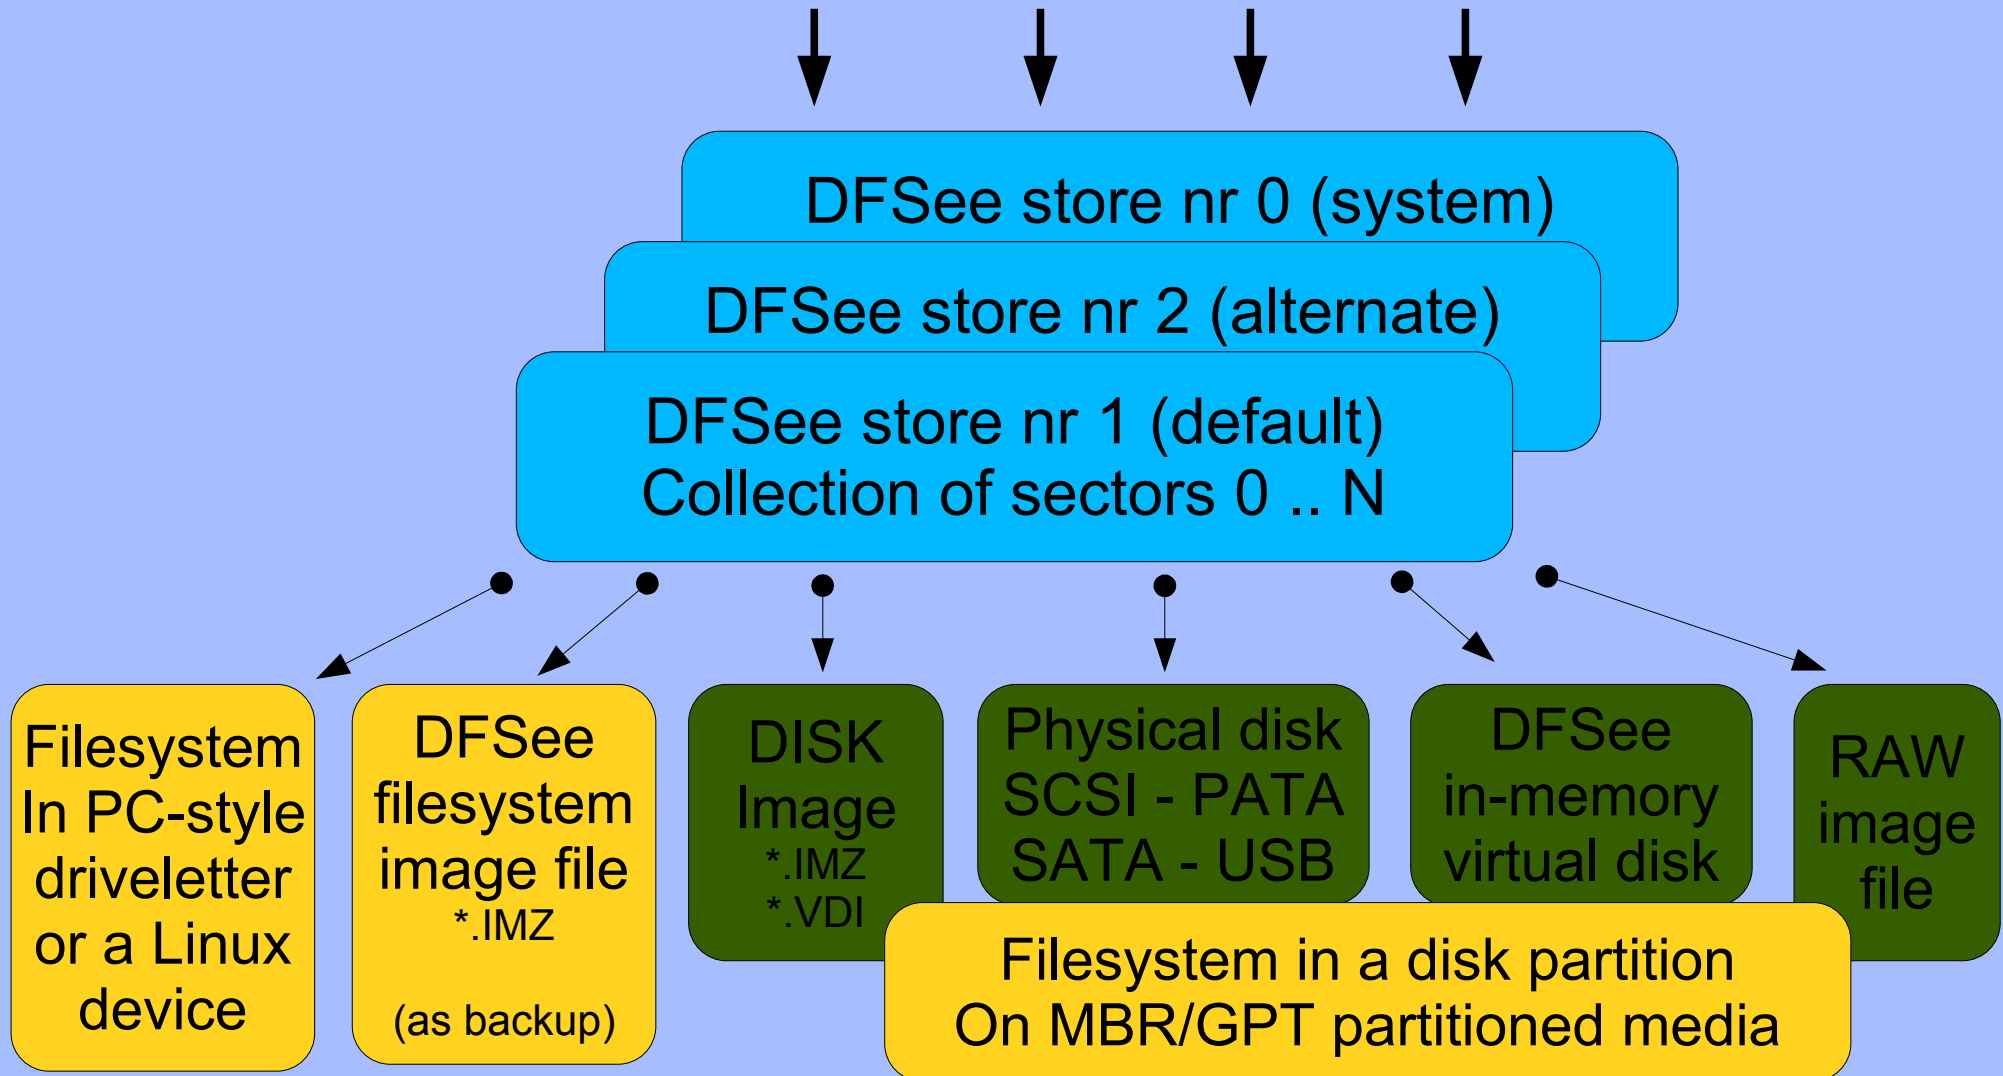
DFSee store nr 0 (system)

DFSee store nr 2 (alternate)

DFSee store nr 1 (default)
Collection of sectors 0 .. N

Filesystem In PC-style driveletter or a Linux device

DFSee filesystem image file
*.IMZ

(as backup)

DISK Image
*.IMZ
*.VDI

Physical disk
SCSI - PATA
SATA - USB

DFSee in-memory virtual disk

RAW image file

Filesystem in a disk partition
On MBR/GPT partitioned media